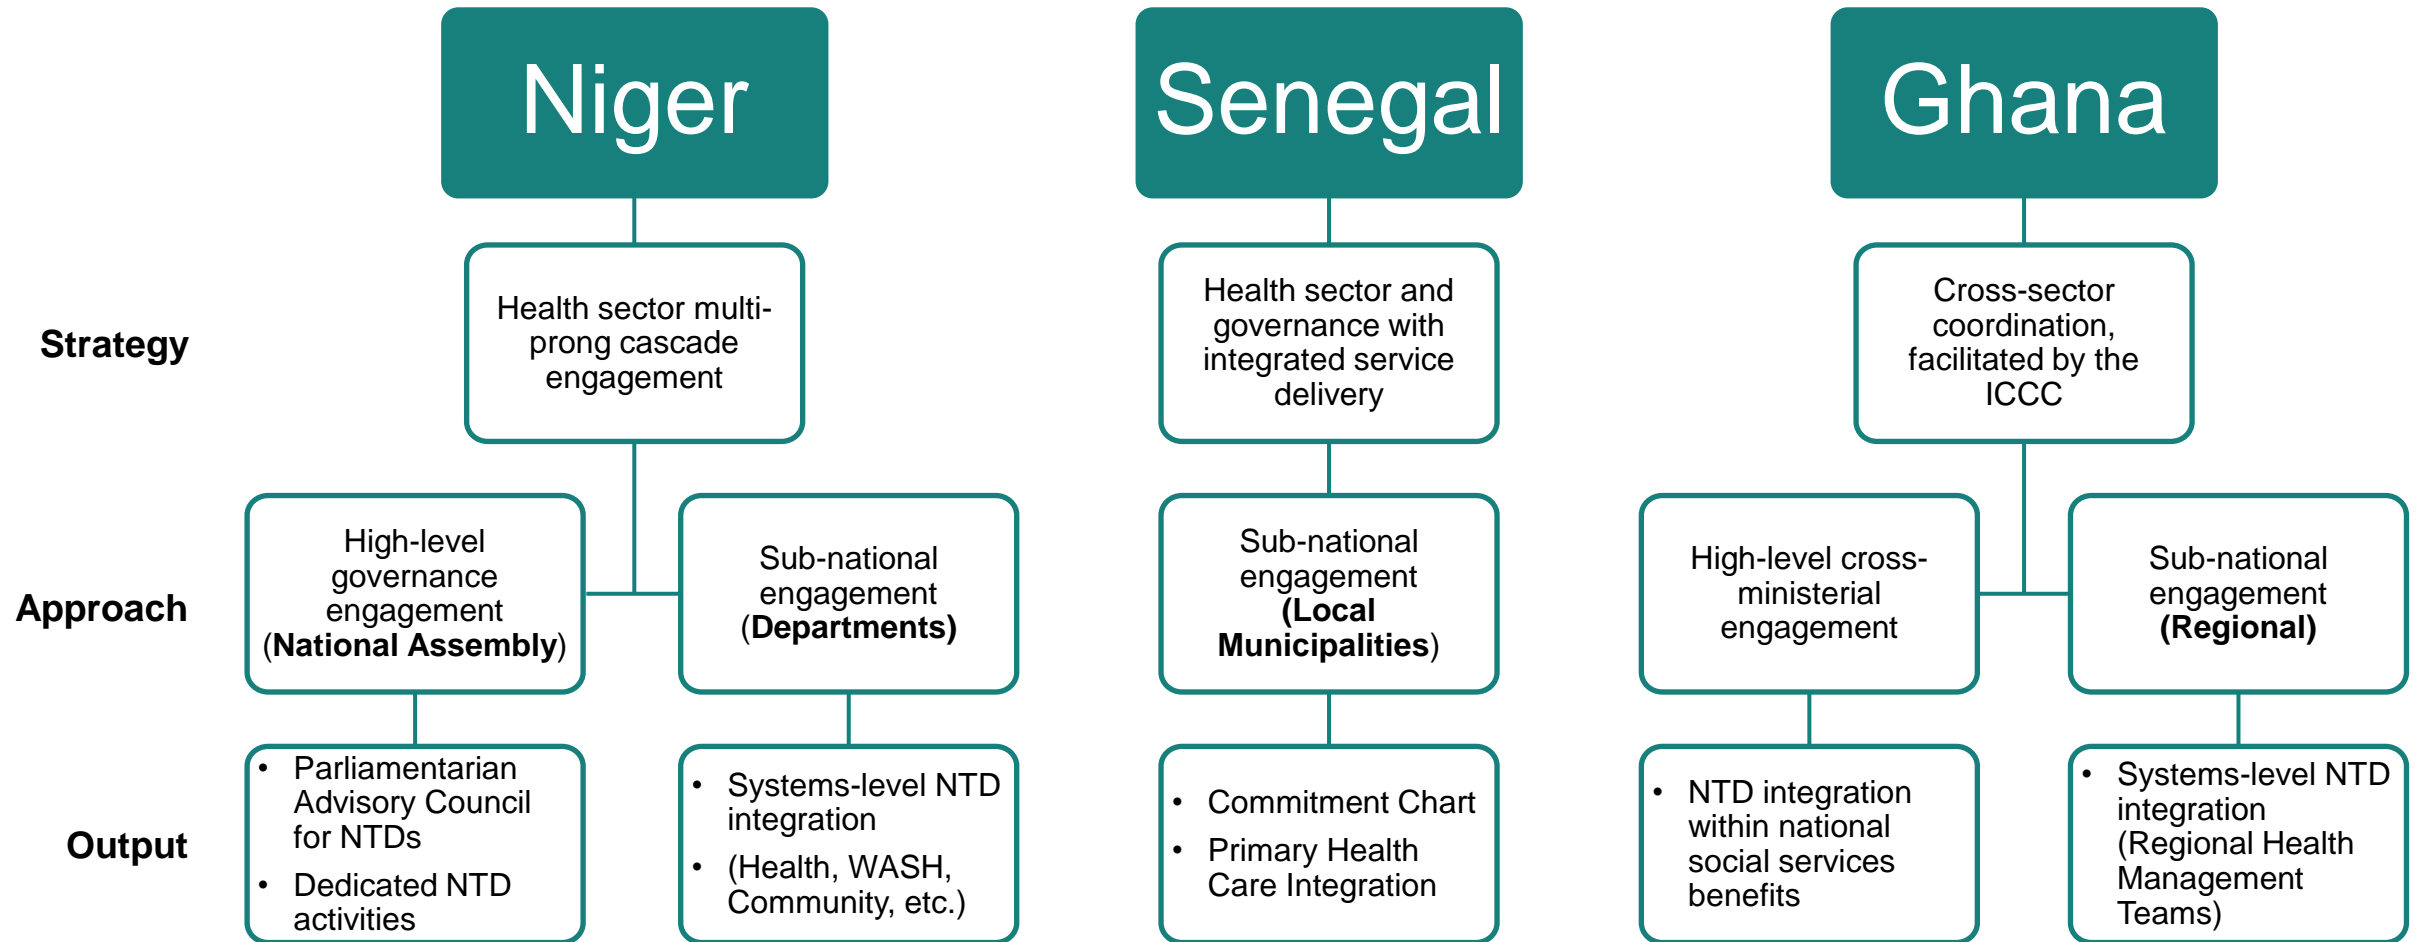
Niger

Senegal

Ghana

Strategy

Health sector multi-prong cascade engagement

Health sector and governance with integrated service delivery

Cross-sector coordination, facilitated by the ICCC

Approach

High-level governance engagement (**National Assembly**)

Sub-national engagement (**Departments)**

Sub-national engagement **(Local Municipalities**)

High-level cross-ministerial engagement

Sub-national engagement **(Regional)**

Output

- Parliamentarian Advisory Council for NTDs
- Dedicated NTD activities

- Systems-level NTD integration
- (Health, WASH, Community, etc.)

- Commitment Chart
- Primary Health Care Integration

- NTD integration within national social services benefits

- Systems-level NTD integration (Regional Health Management Teams)